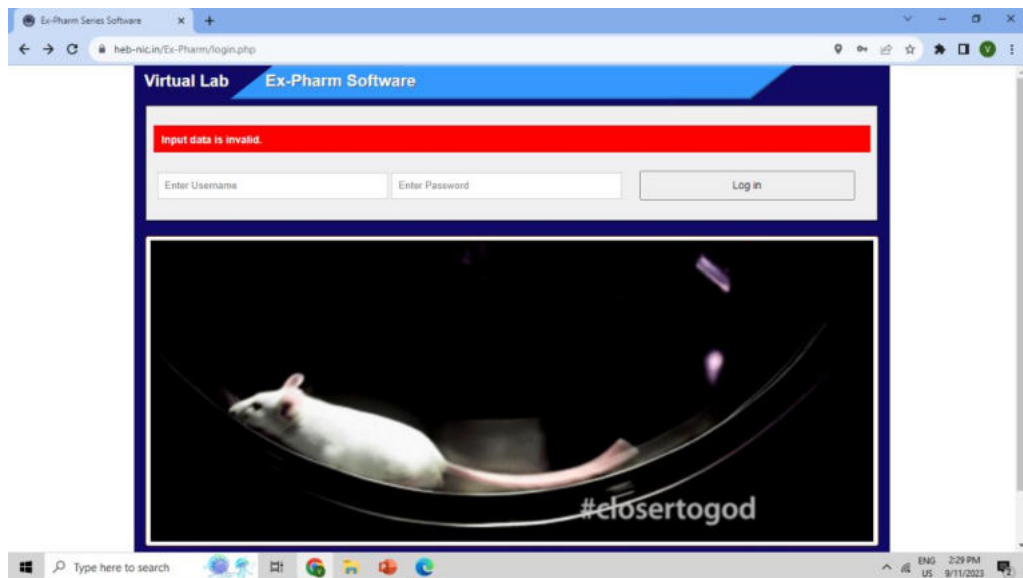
Ex-Pharm Series Software

heb-nic.in/Ex-Pharm/login.php

Virtual Lab

Ex-Pharm Software

Input data is invalid.

Enter Username

Enter Password

Log in

#closertogod

Type here to search

ENG US

2:29 PM 9/11/2023